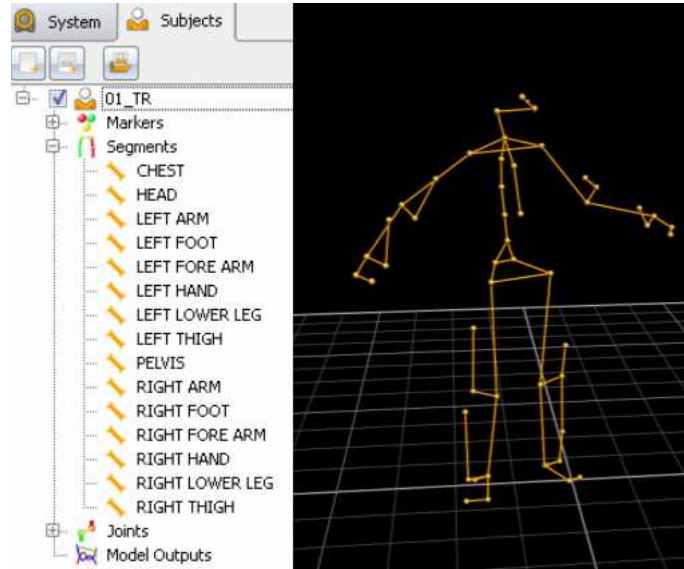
System
Subjects
01_TR
Markers
Segments
CHEST
HEAD
LEFT ARM
LEFT FOOT
LEFT FORE ARM
LEFT HAND
LEFT LOWER LEG
LEFT THIGH
PELVIS
RIGHT ARM
RIGHT FOOT
RIGHT FORE ARM
RIGHT HAND
RIGHT LOWER LEG
RIGHT THIGH
Joints
Model Outputs